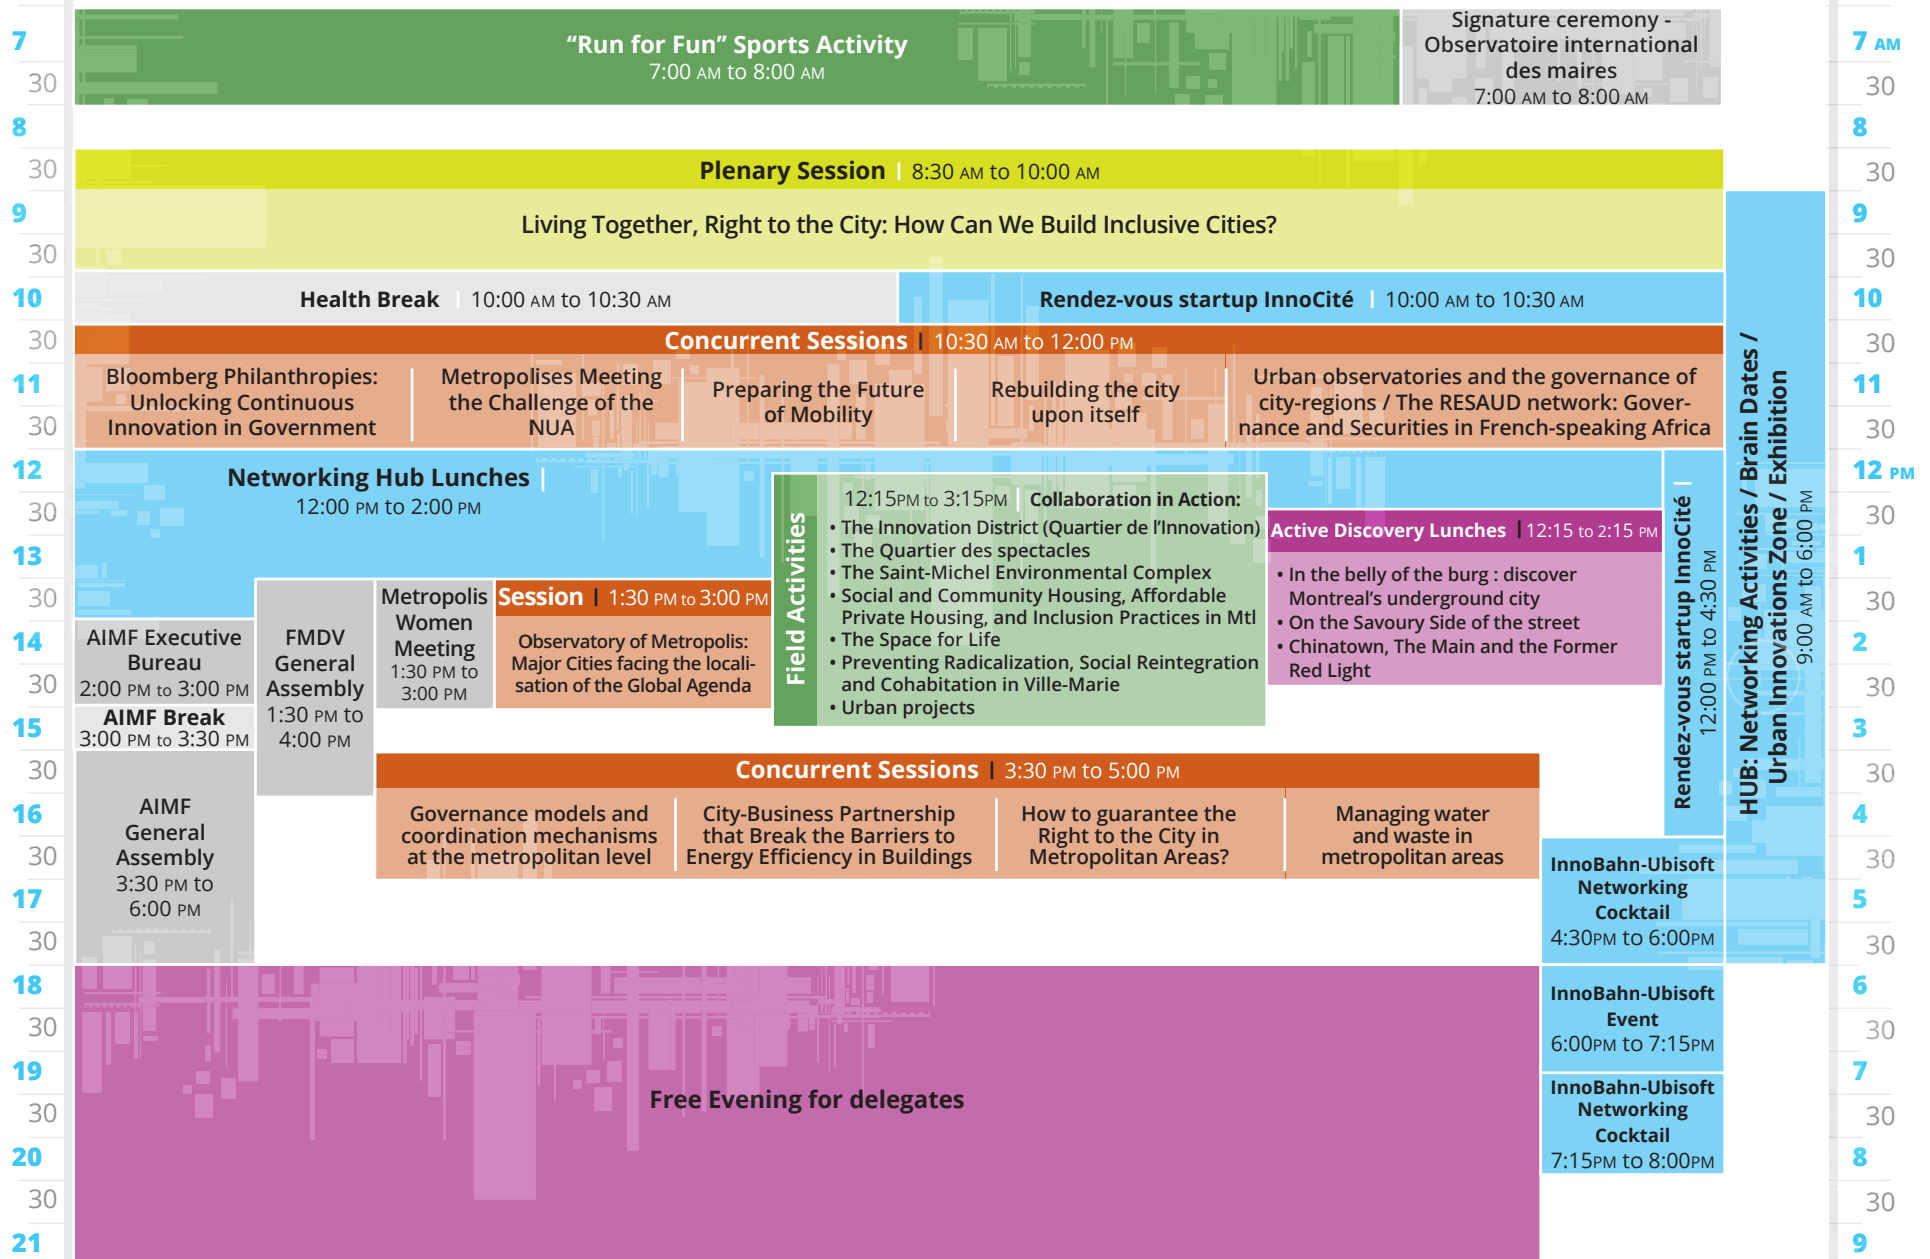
7
30
8
30
9
30
10
30
11
30
12
30
13
30
14
30
15
30
16
30
17
30
18
30
19
30
20
30
21

"Run for Fun" Sports Activity
7:00 AM to 8:00 AM

Signature ceremony - Observatoire international des maires
7:00 AM to 8:00 AM

Plenary Session | 8:30 AM to 10:00 AM

Living Together, Right to the City: How Can We Build Inclusive Cities?

Health Break | 10:00 AM to 10:30 AM

Rendez-vous startup InnoCité | 10:00 AM to 10:30 AM

Concurrent Sessions | 10:30 AM to 12:00 PM

Bloomberg Philanthropies: Unlocking Continuous Innovation in Government

Metropolises Meeting the Challenge of the NUA

Preparing the Future of Mobility

Rebuilding the city upon itself

Urban observatories and the governance of city-regions / The RESAUD network: Governance and Securities in French-speaking Africa

Networking Hub Lunches |
12:00 PM to 2:00 PM

Field Activities

12:15PM to 3:15PM | Collaboration in Action:
• The Innovation District (Quartier de l'Innovation)
• The Quartier des spectacles
• The Saint-Michel Environmental Complex
• Social and Community Housing, Affordable Private Housing, and Inclusion Practices in Mtl
• The Space for Life
• Preventing Radicalization, Social Reintegration and Cohabitation in Ville-Marie
• Urban projects

Active Discovery Lunches | 12:15 to 2:15 PM
• In the belly of the burg : discover Montreal's underground city
• On the Savoury Side of the street
• Chinatown, The Main and the Former Red Light

Rendez-vous startup InnoCité | 12:00 PM to 4:30 PM

HUB: Networking Activities / Brain Dates / Urban Innovations Zone / Exhibition
9:00 AM to 6:00 PM

AIMF Executive Bureau
2:00 PM to 3:00 PM

AIMF Break
3:00 PM to 3:30 PM

AIMF General Assembly
3:30 PM to 6:00 PM

FMDV General Assembly
1:30 PM to 4:00 PM

Metropolis Women Meeting
1:30 PM to 3:00 PM

Session | 1:30 PM to 3:00 PM

Observatory of Metropolis: Major Cities facing the localisation of the Global Agenda

Concurrent Sessions | 3:30 PM to 5:00 PM

Governance models and coordination mechanisms at the metropolitan level

City-Business Partnership that Break the Barriers to Energy Efficiency in Buildings

How to guarantee the Right to the City in Metropolitan Areas?

Managing water and waste in metropolitan areas

InnoBahn-Ubisoft Networking Cocktail
4:30PM to 6:00PM

InnoBahn-Ubisoft Event
6:00PM to 7:15PM

InnoBahn-Ubisoft Networking Cocktail
7:15PM to 8:00PM

Free Evening for delegates

7 AM
30
8
30
9
30
10
30
11
30
12 PM
30
1
30
2
30
3
30
4
30
5
30
6
30
7
30
8
30
9